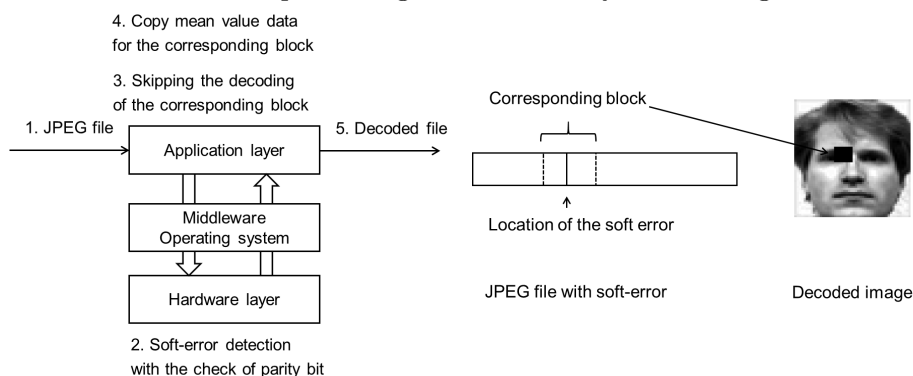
4. Copy mean value data for the corresponding block

3. Skipping the decoding of the corresponding block

1. JPEG file

Application layer

5. Decoded file

Middleware
Operating system

Hardware layer

2. Soft-error detection with the check of parity bit

Corresponding block

Location of the soft error

JPEG file with soft-error

Decoded image